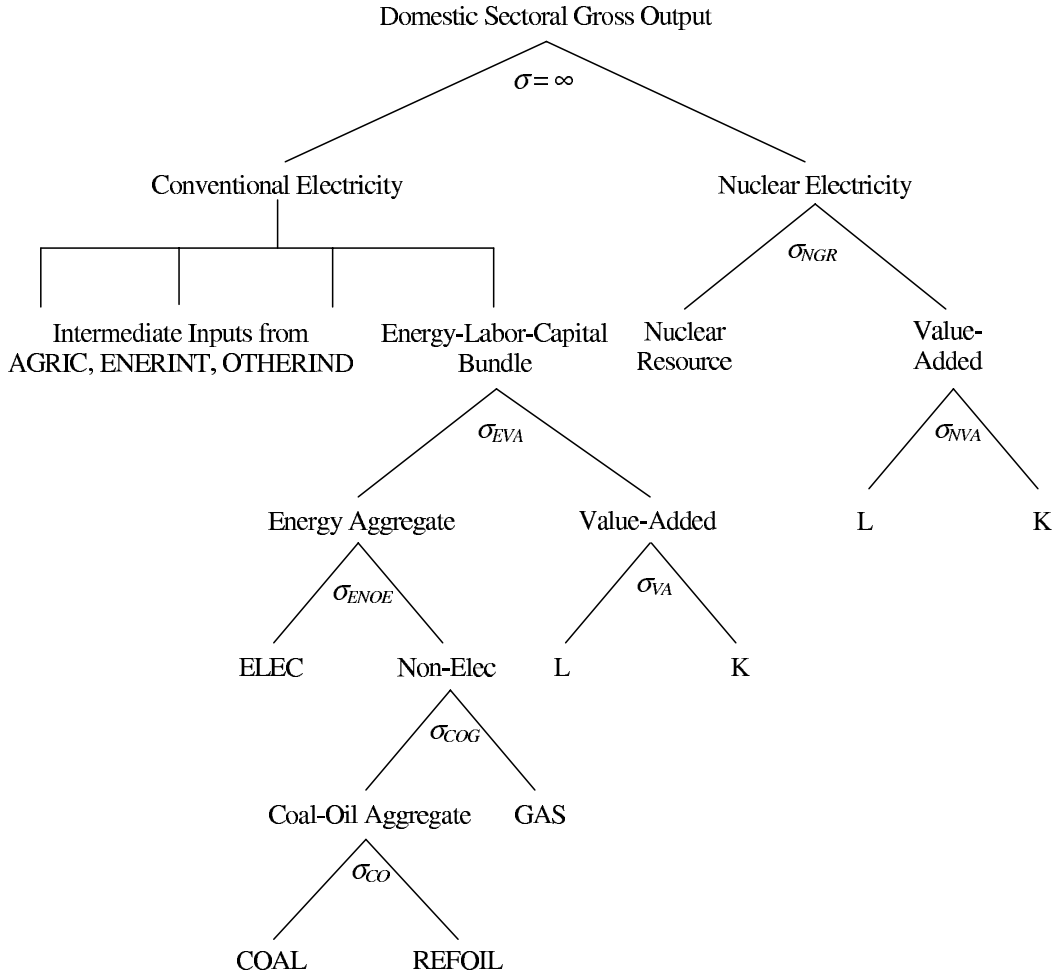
Domestic Sectoral Gross Output

$\sigma = \infty$

Conventional Electricity

Nuclear Electricity

$\sigma_{NGR}$

Intermediate Inputs from AGRIC, ENERINT, OTHERIND

Energy-Labor-Capital Bundle

Nuclear Resource

Value-Added

$\sigma_{EVA}$

$\sigma_{NVA}$

Energy Aggregate

Value-Added

L

K

$\sigma_{ENOE}$

$\sigma_{VA}$

ELEC

Non-Elec

L

K

$\sigma_{COG}$

Coal-Oil Aggregate

GAS

$\sigma_{CO}$

COAL

REFOIL